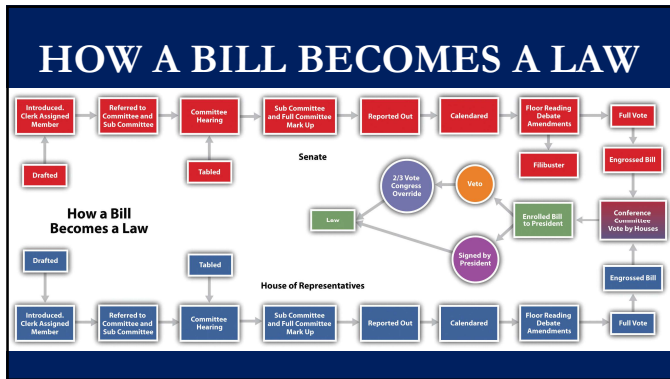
HOW A BILL BECOMES A LAW

Introduced. Clerk Assigned Member

Referred to Committee and Sub Committee

Committee Hearing

Sub Committee and Full Committee Mark Up

Reported Out

Calendared

Floor Reading Debate Amendments

Full Vote

Drafted

Tabled

Senate

Filibuster

Engrossed Bill

2/3 Vote Congress Override

Veto

How a Bill Becomes a Law

Law

Enrolled Bill to President

Conference Committee Vote by Houses

Signed by President

Drafted

Tabled

House of Representatives

Engrossed Bill

Introduced. Clerk Assigned Member

Referred to Committee and Sub Committee

Committee Hearing

Sub Committee and Full Committee Mark Up

Reported Out

Calendared

Floor Reading Debate Amendments

Full Vote